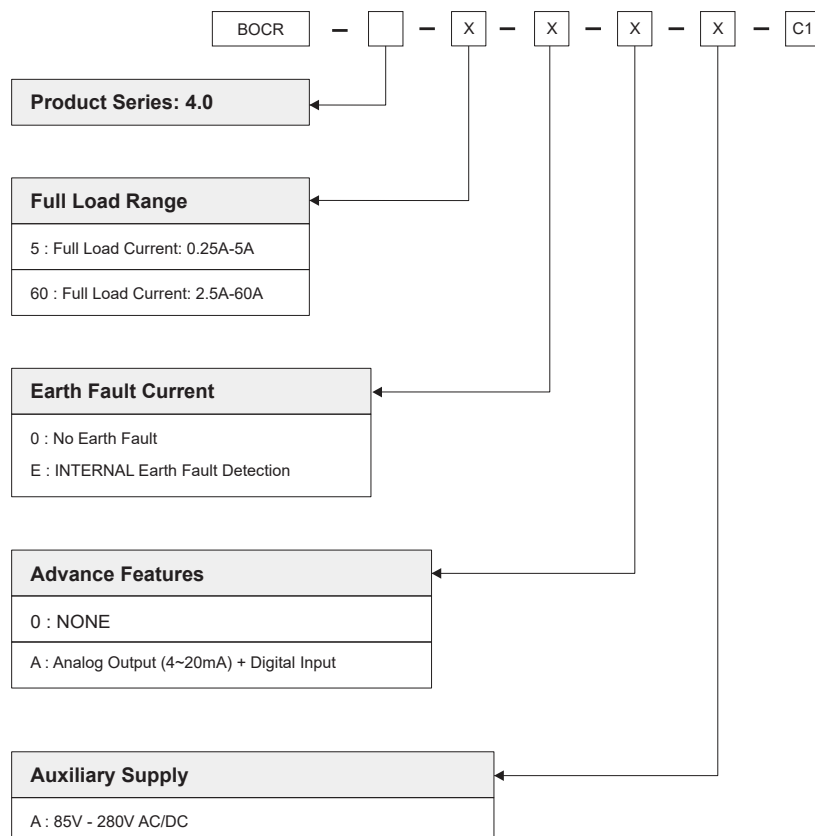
BOCR – [ ] – X – X – X – X – C1

Product Series: 4.0

Full Load Range

5 : Full Load Current: 0.25A-5A

60 : Full Load Current: 2.5A-60A

Earth Fault Current

0 : No Earth Fault

E : INTERNAL Earth Fault Detection

Advance Features

0 : NONE

A : Analog Output (4~20mA) + Digital Input

Auxiliary Supply

A : 85V - 280V AC/DC